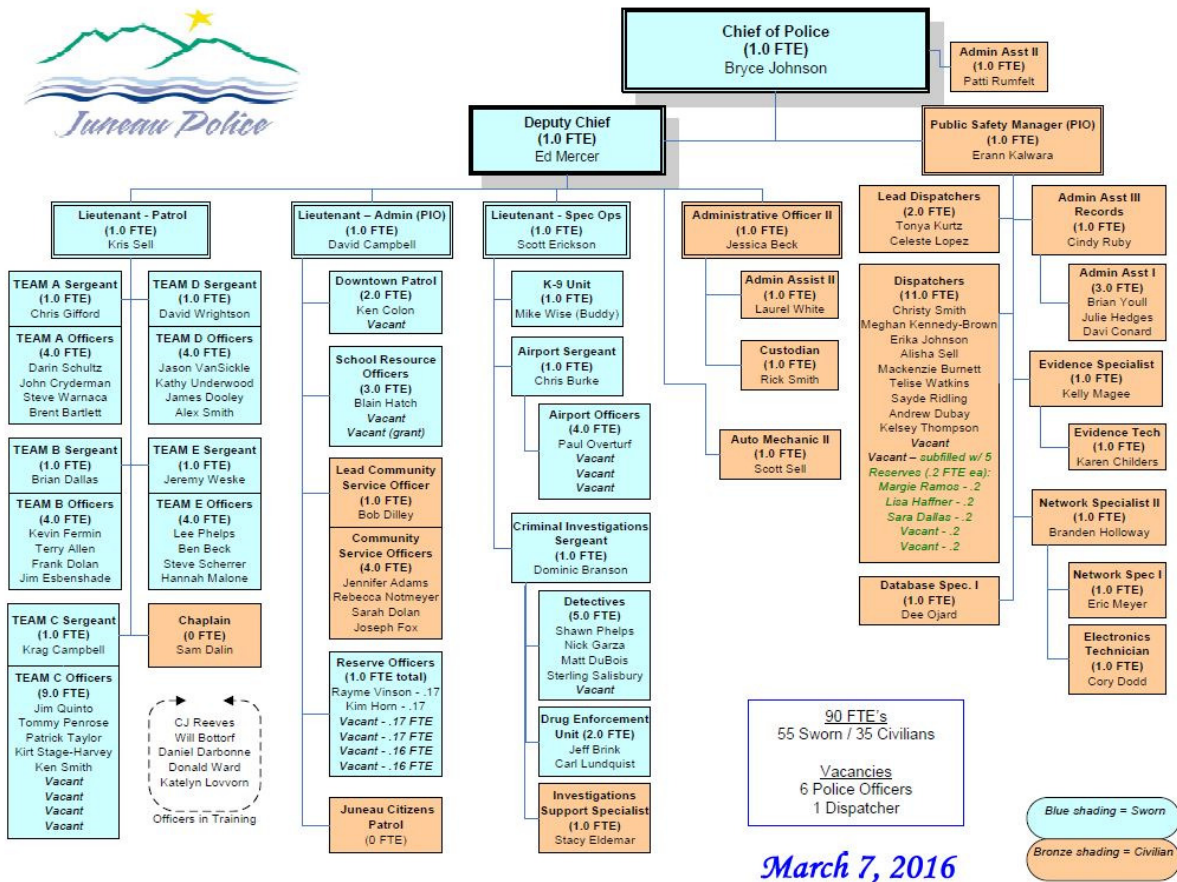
Juneau Police

Chief of Police
(1.0 FTE)
Bryce Johnson

Admin Asst II
(1.0 FTE)
Patti Rumfelt

Deputy Chief
(1.0 FTE)
Ed Mercer

Public Safety Manager (PIO)
(1.0 FTE)
Erann Kalwara

Lieutenant - Patrol
(1.0 FTE)
Kris Sell

TEAM A Sergeant
(1.0 FTE)
Chris Gifford

TEAM A Officers
(4.0 FTE)
Darin Schultz
John Cryderman
Steve Warnaca
Brent Bartlett

TEAM D Sergeant
(1.0 FTE)
David Wrightson

TEAM D Officers
(4.0 FTE)
Jason VanSickle
Kathy Underwood
James Dooley
Alex Smith

TEAM B Sergeant
(1.0 FTE)
Brian Dallas

TEAM B Officers
(4.0 FTE)
Kevin Fermin
Terry Allen
Frank Dolan
Jim Esbenshade

TEAM E Sergeant
(1.0 FTE)
Jeremy Weske

TEAM E Officers
(4.0 FTE)
Lee Phelps
Ben Beck
Steve Scherrer
Hannah Malone

TEAM C Sergeant
(1.0 FTE)
Krag Campbell

TEAM C Officers
(9.0 FTE)
Jim Quinto
Tommy Penrose
Patrick Taylor
Kirt Stage-Harvey
Ken Smith
Vacant
Vacant
Vacant
Vacant

Chaplain
(0 FTE)
Sam Dalin

CJ Reeves
Will Bottorf
Daniel Darbonne
Donald Ward
Katelyn Lovvorn
Officers in Training

Lieutenant – Admin (PIO)
(1.0 FTE)
David Campbell

Downtown Patrol
(2.0 FTE)
Ken Colon
Vacant

School Resource Officers
(3.0 FTE)
Blain Hatch
Vacant
Vacant (grant)

Lead Community Service Officer
(1.0 FTE)
Bob Dilley

Community Service Officers
(4.0 FTE)
Jennifer Adams
Rebecca Notmeyer
Sarah Dolan
Joseph Fox

Reserve Officers
(1.0 FTE total)
Rayme Vinson - .17
Kim Horn - .17
Vacant - .17 FTE
Vacant - .17 FTE
Vacant - .16 FTE
Vacant - .16 FTE

Juneau Citizens Patrol
(0 FTE)

Lieutenant - Spec Ops
(1.0 FTE)
Scott Erickson

K-9 Unit
(1.0 FTE)
Mike Wise (Buddy)

Airport Sergeant
(1.0 FTE)
Chris Burke

Airport Officers
(4.0 FTE)
Paul Overturf
Vacant
Vacant
Vacant

Criminal Investigations Sergeant
(1.0 FTE)
Dominic Branson

Detectives
(5.0 FTE)
Shawn Phelps
Nick Garza
Matt DuBois
Sterling Salisbury
Vacant

Drug Enforcement Unit (2.0 FTE)
Jeff Brink
Carl Lundquist

Investigations Support Specialist
(1.0 FTE)
Stacy Eldemar

Administrative Officer II
(1.0 FTE)
Jessica Beck

Admin Assist II
(1.0 FTE)
Laurel White

Custodian
(1.0 FTE)
Rick Smith

Auto Mechanic II
(1.0 FTE)
Scott Sell

Lead Dispatchers
(2.0 FTE)
Tonya Kurtz
Celeste Lopez

Dispatchers
(11.0 FTE)
Christy Smith
Meghan Kennedy-Brown
Erika Johnson
Alisha Sell
Mackenzie Burnett
Telise Watkins
Sayde Ridling
Andrew Dubay
Kelsey Thompson
Vacant
Vacant – subfilled w/ 5 Reserves (.2 FTE ea):
Margie Ramos - .2
Lisa Haffner - .2
Sara Dallas - .2
Vacant - .2
Vacant - .2

Database Spec. I
(1.0 FTE)
Dee Ojard

Admin Asst III Records
(1.0 FTE)
Cindy Ruby

Admin Asst I
(3.0 FTE)
Brian Youll
Julie Hedges
Davi Conard

Evidence Specialist
(1.0 FTE)
Kelly Magee

Evidence Tech
(1.0 FTE)
Karen Childers

Network Specialist II
(1.0 FTE)
Branden Holloway

Network Spec I
(1.0 FTE)
Eric Meyer

Electronics Technician
(1.0 FTE)
Cory Dodd

90 FTE's
55 Sworn / 35 Civilians

Vacancies
6 Police Officers
1 Dispatcher

Blue shading = Sworn
Bronze shading = Civilian

March 7, 2016